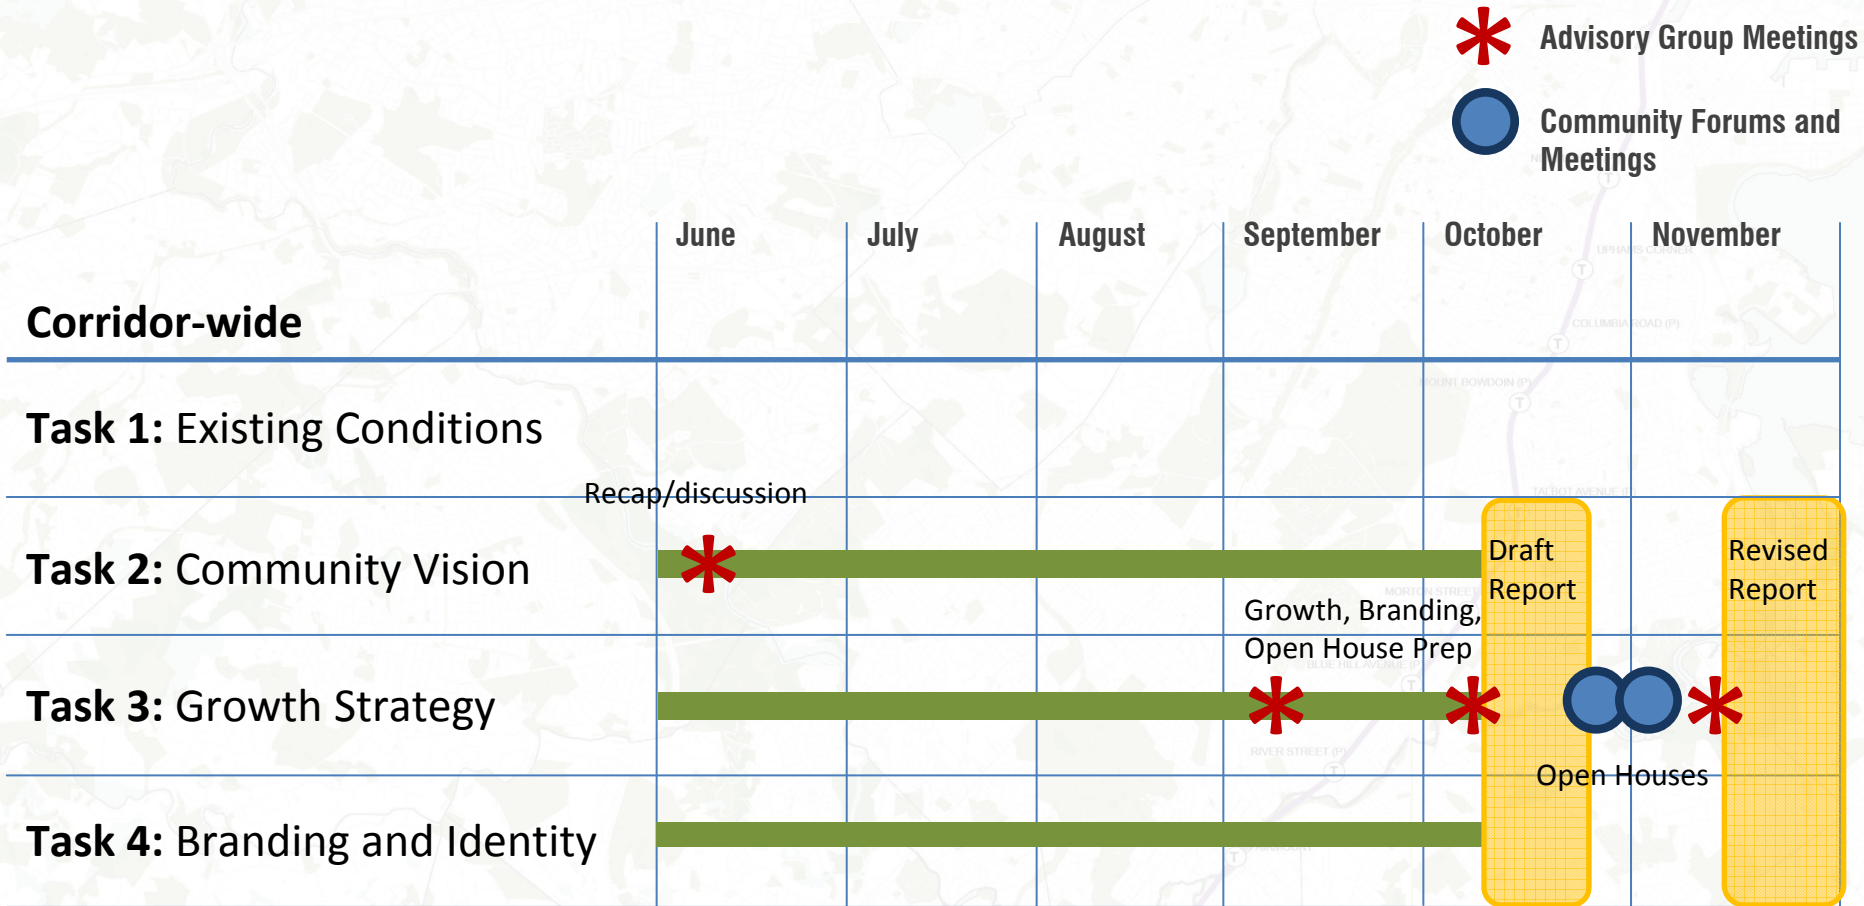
Advisory Group Meetings

Community Forums and Meetings

| | June | July | August | September | October | November |
|---|---|---|---|---|---|---|
| Corridor-wide | | | | | | |
| Task 1: Existing Conditions | | | | | | |
| Task 2: Community Vision | | | | | | |
| Task 3: Growth Strategy | | | | | | |
| Task 4: Branding and Identity | | | | | | |

Recap/discussion

Draft Report

Revised Report

Growth, Branding, Open House Prep

Open Houses